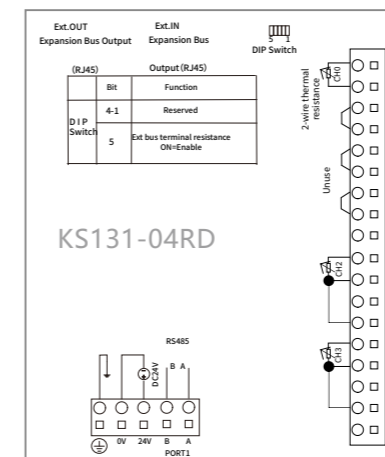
Ext.OUT
Expansion Bus Output

Ext.IN
Expansion Bus

5 1
DIP Switch

(RJ45)

Output (RJ45)

| | Bit | Function |
|---|---|---|
| DIP Switch | 4-1 | Reserved |
| | 5 | Ext bus terminal resistance ON=Enable |

KS131-04RD

2-wire thermal resistance

CH0

Unuse

CH2

CH3

RS485

DC24V

B A

0V 24V B A

PORT1